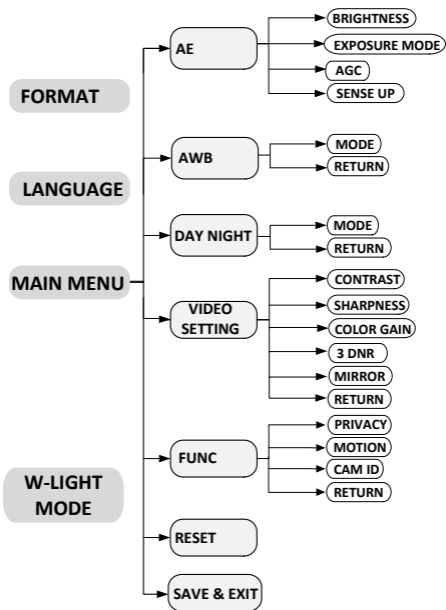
FORMAT

LANGUAGE

MAIN MENU

W-LIGHT MODE

AE

BRIGHTNESS

EXPOSURE MODE

AGC

SENSE UP

AWB

MODE

RETURN

DAY NIGHT

MODE

RETURN

VIDEO SETTING

CONTRAST

SHARPNESS

COLOR GAIN

3 DNR

MIRROR

RETURN

FUNC

PRIVACY

MOTION

CAM ID

RETURN

RESET

SAVE & EXIT